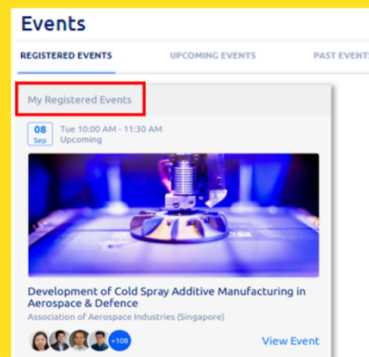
Events

REGISTERED EVENTS

UPCOMING EVENTS

PAST EVENTS

My Registered Events

08
Sep

Tue 10:00 AM - 11:30 AM
Upcoming

Development of Cold Spray Additive Manufacturing in Aerospace & Defence

Association of Aerospace Industries (Singapore)

+108

View Event